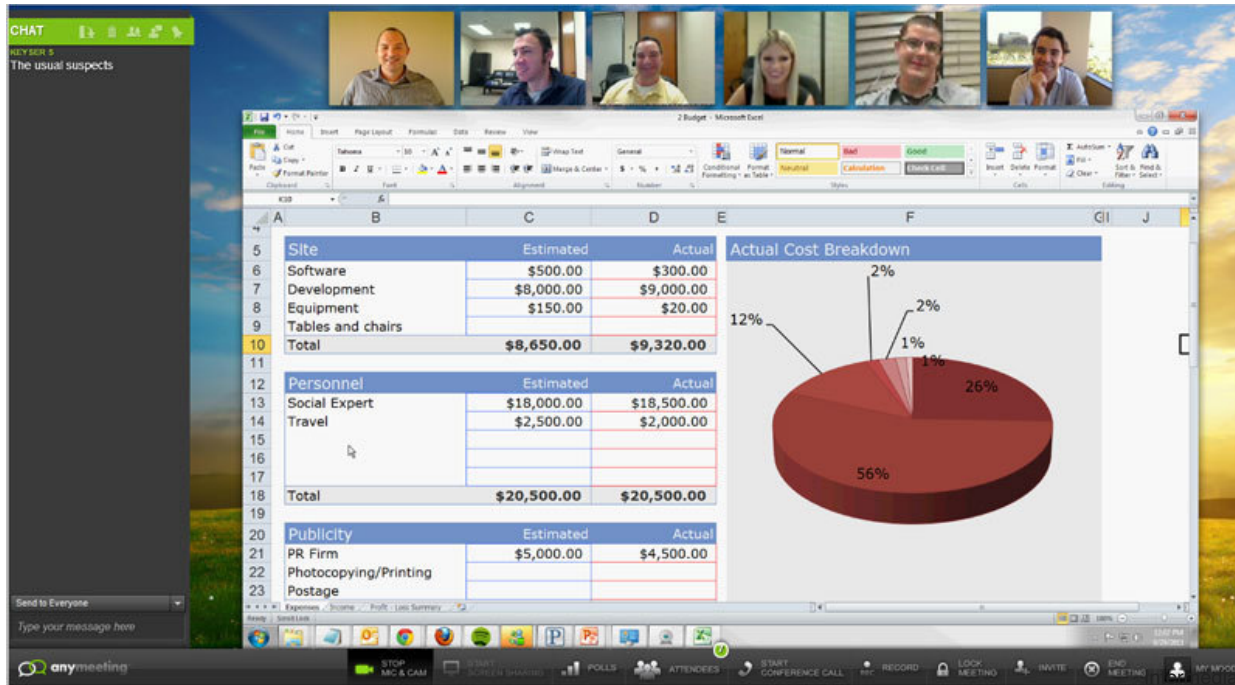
CHAT
KEYSER S
The usual suspects

2 Budget - Microsoft Excel
File Home Insert Page Layout Formulas Data Review View
Paste Cut Copy Format Painter Clipboard Font Alignment Wrap Text Merge & Center General Number Conditional Formatting Format as Table Normal Bad Good Neutral Calculation Check Cell Styles Insert Delete Format Cells AutoSum Fill Clear Sort & Filter Find & Select Editing

| | A | B | C | D | E |
|---|---|---|---|---|---|
| 5 | | Site | Estimated | Actual | |
| 6 | | Software | $500.00 | $300.00 | |
| 7 | | Development | $8,000.00 | $9,000.00 | |
| 8 | | Equipment | $150.00 | $20.00 | |
| 9 | | Tables and chairs | | | |
| 10 | | Total | $8,650.00 | $9,320.00 | |
| 11 | | | | | |
| 12 | | Personnel | Estimated | Actual | |
| 13 | | Social Expert | $18,000.00 | $18,500.00 | |
| 14 | | Travel | $2,500.00 | $2,000.00 | |
| 15 | | | | | |
| 16 | | | | | |
| 17 | | | | | |
| 18 | | Total | $20,500.00 | $20,500.00 | |
| 19 | | | | | |
| 20 | | Publicity | Estimated | Actual | |
| 21 | | PR Firm | $5,000.00 | $4,500.00 | |
| 22 | | Photocopying/Printing | | | |
| 23 | | Postage | | | |

Actual Cost Breakdown
2%
2%
12%
1%
1%
26%
56%

Expenses Income Profit - Loss Summary
Ready

Send to Everyone
Type your message here

anymeeting
STOP MIC & CAM
START SCREEN SHARING
POLLS
ATTENDEES
START CONFERENCE CALL
RECORD
LOCK MEETING
INVITE
END MEETING
MY MOOD